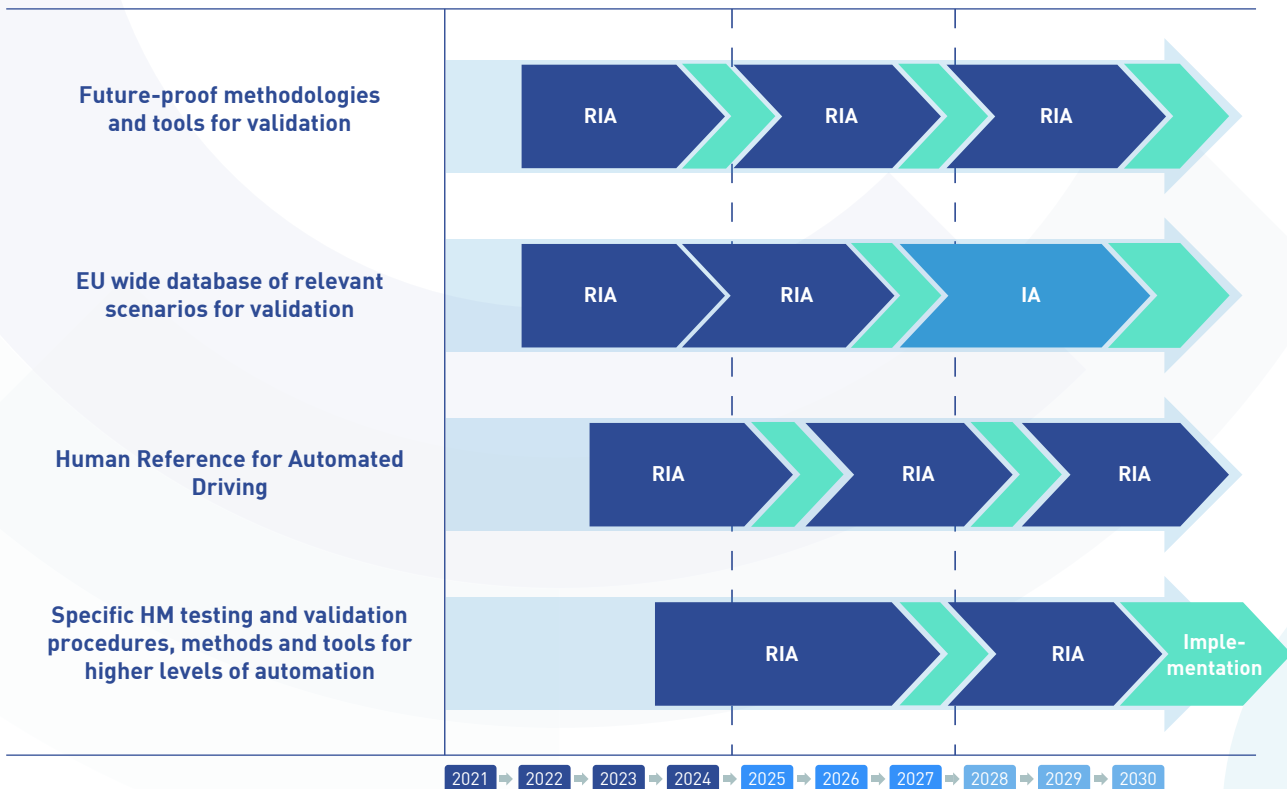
Future-proof methodologies and tools for validation

RIA

RIA

RIA

EU wide database of relevant scenarios for validation

RIA

RIA

IA

Human Reference for Automated Driving

RIA

RIA

RIA

Specific HM testing and validation procedures, methods and tools for higher levels of automation

RIA

RIA

Implementation

2021 2022 2023 2024 2025 2026 2027 2028 2029 2030